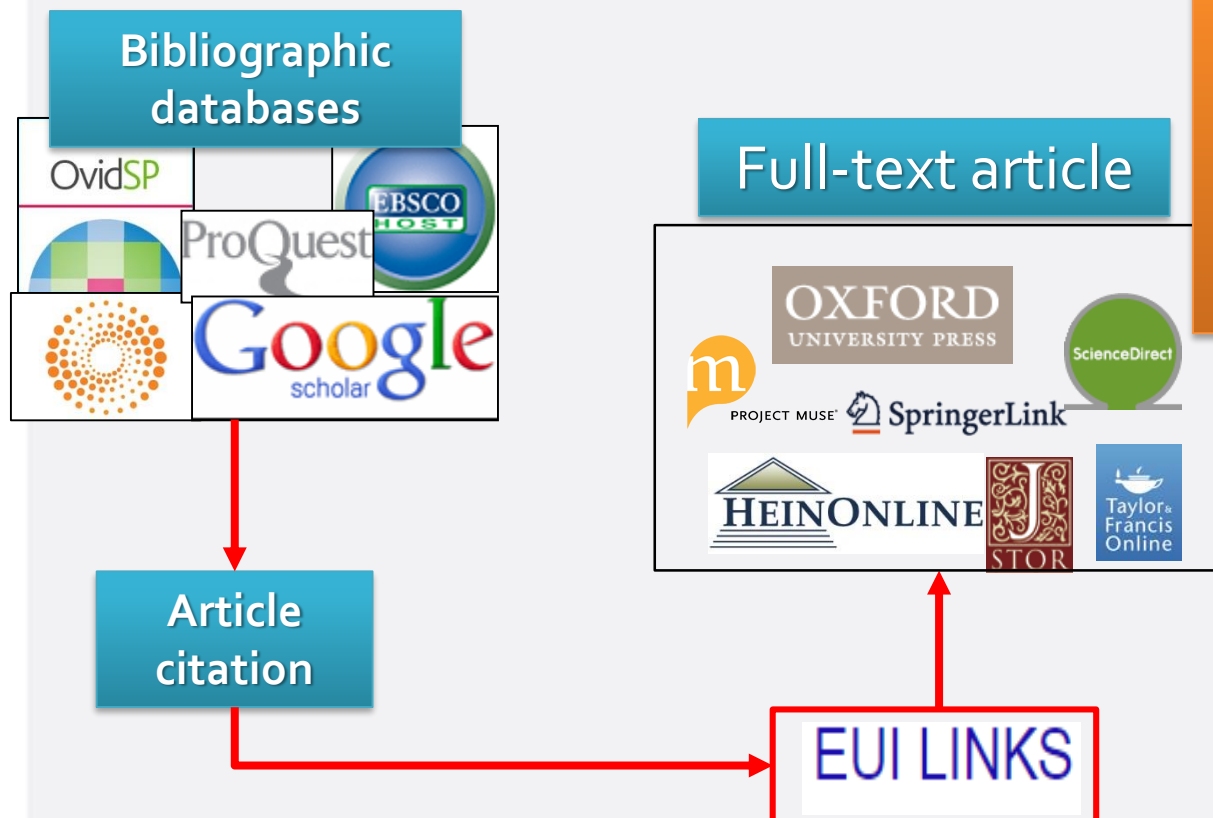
Bibliographic databases

OvidSP

EBSCO HOST

ProQuest

Google scholar

Full-text article

OXFORD UNIVERSITY PRESS

ScienceDirect

m PROJECT MUSE

SpringerLink

HEINONLINE

J STOR

Taylor & Francis Online

Article citation

EUI LINKS